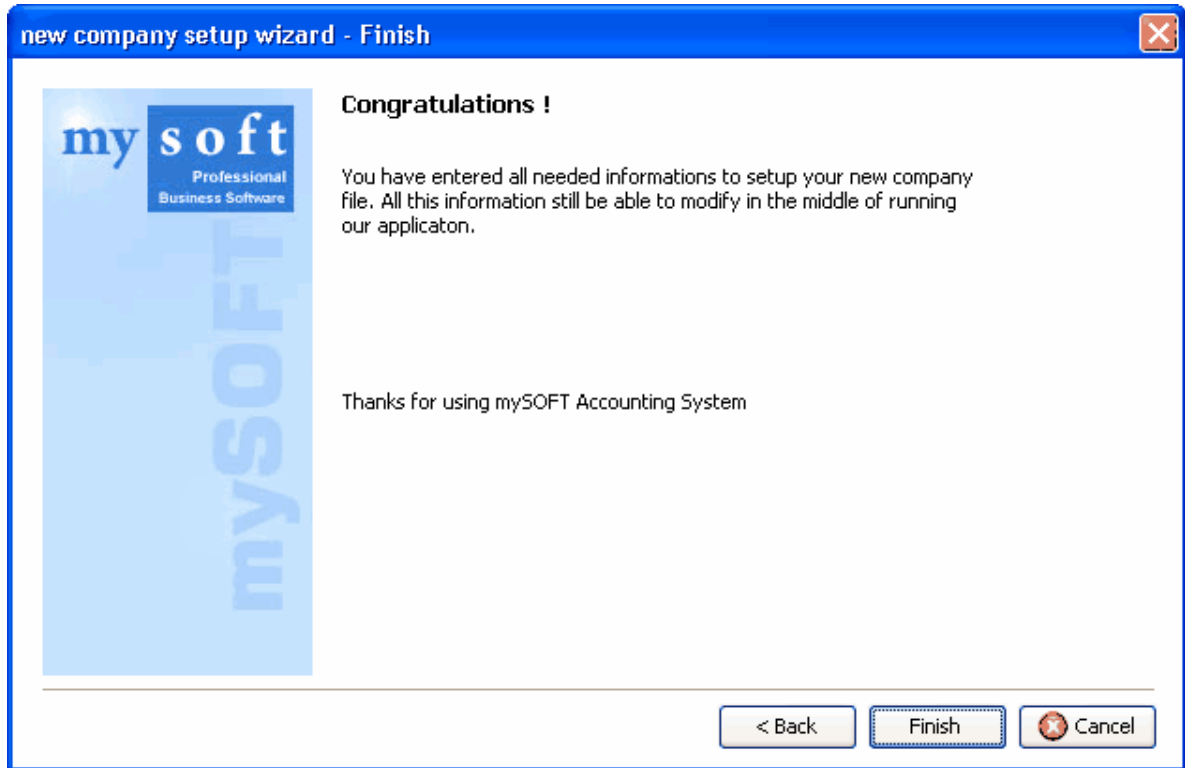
new company setup wizard - Finish

my soft
Professional
Business Software

mySOFT

Congratulations !

You have entered all needed informations to setup your new company file. All this information still be able to modify in the middle of running our applicaton.

Thanks for using mySOFT Accounting System

< Back

Finish

Cancel